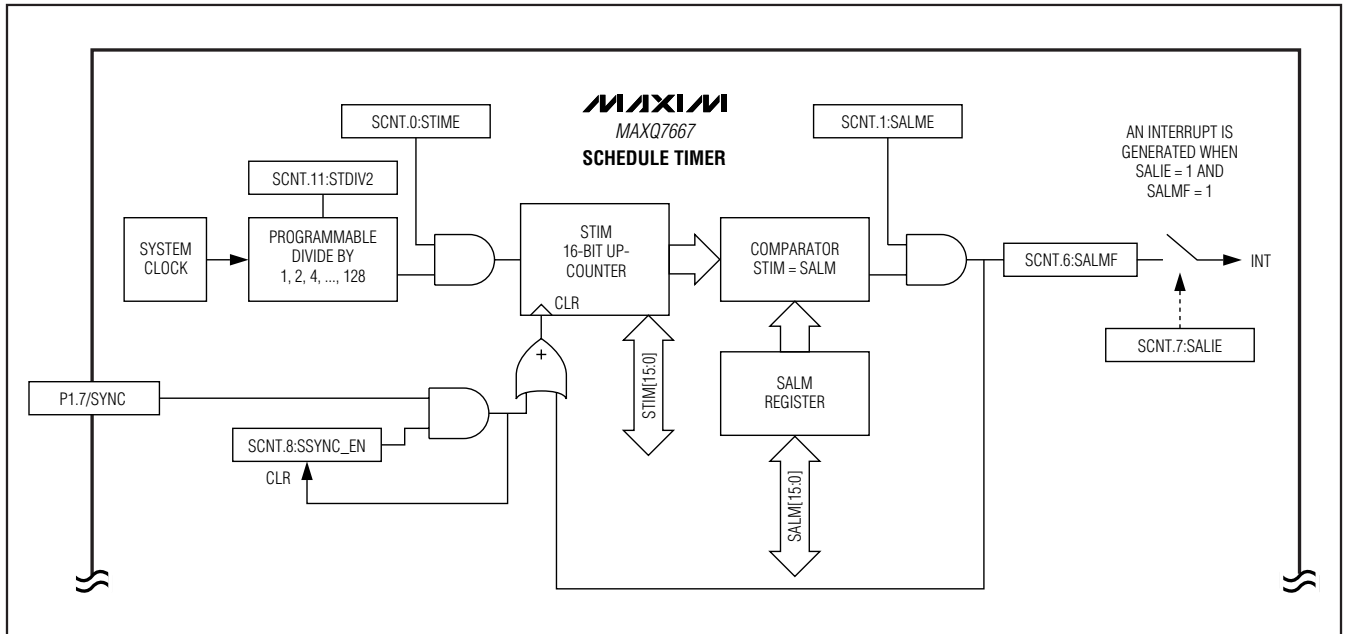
MAXIM
MAXQ7667
SCHEDULE TIMER

SCNT.0:STIME

SCNT.1:SALME

AN INTERRUPT IS GENERATED WHEN SALIE = 1 AND SALMF = 1

SCNT.11:STDIV2

SYSTEM CLOCK

PROGRAMMABLE DIVIDE BY 1, 2, 4, ..., 128

STIM 16-BIT UP-COUNTER

CLR

COMPARATOR STIM = SALM

SCNT.6:SALMF

INT

SCNT.7:SALIE

+

P1.7/SYNC

STIM[15:0]

SALM REGISTER

SCNT.8:SSYNC_EN

CLR

SALM[15:0]